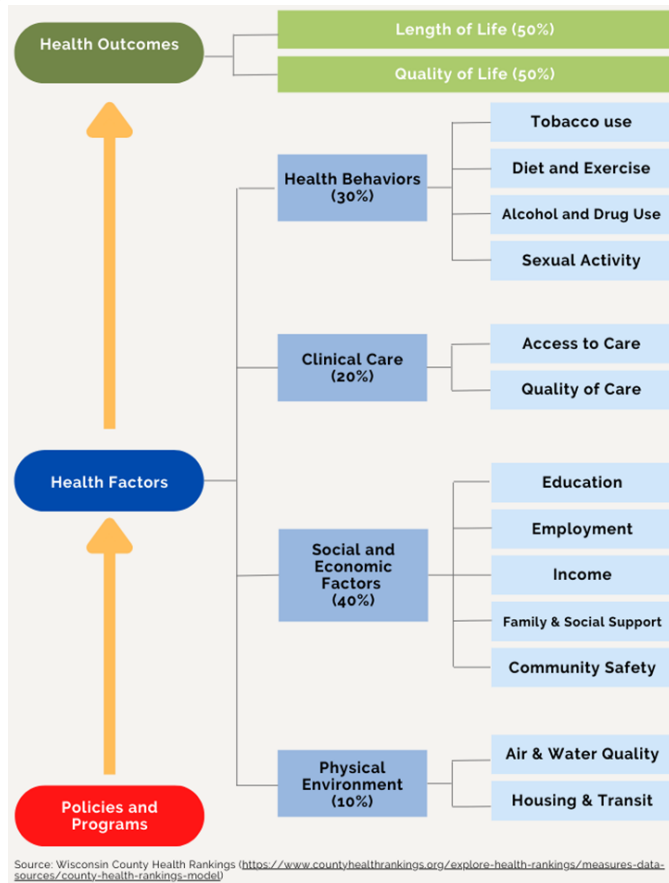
Health Outcomes

Length of Life (50%)

Quality of Life (50%)

Health Behaviors (30%)

Tobacco use

Diet and Exercise

Alcohol and Drug Use

Sexual Activity

Clinical Care (20%)

Access to Care

Quality of Care

Health Factors

Social and Economic Factors (40%)

Education

Employment

Income

Family & Social Support

Community Safety

Physical Environment (10%)

Air & Water Quality

Housing & Transit

Policies and Programs

Source: Wisconsin County Health Rankings (https://www.countyhealthrankings.org/explore-health-rankings/measures-data-sources/county-health-rankings-model)